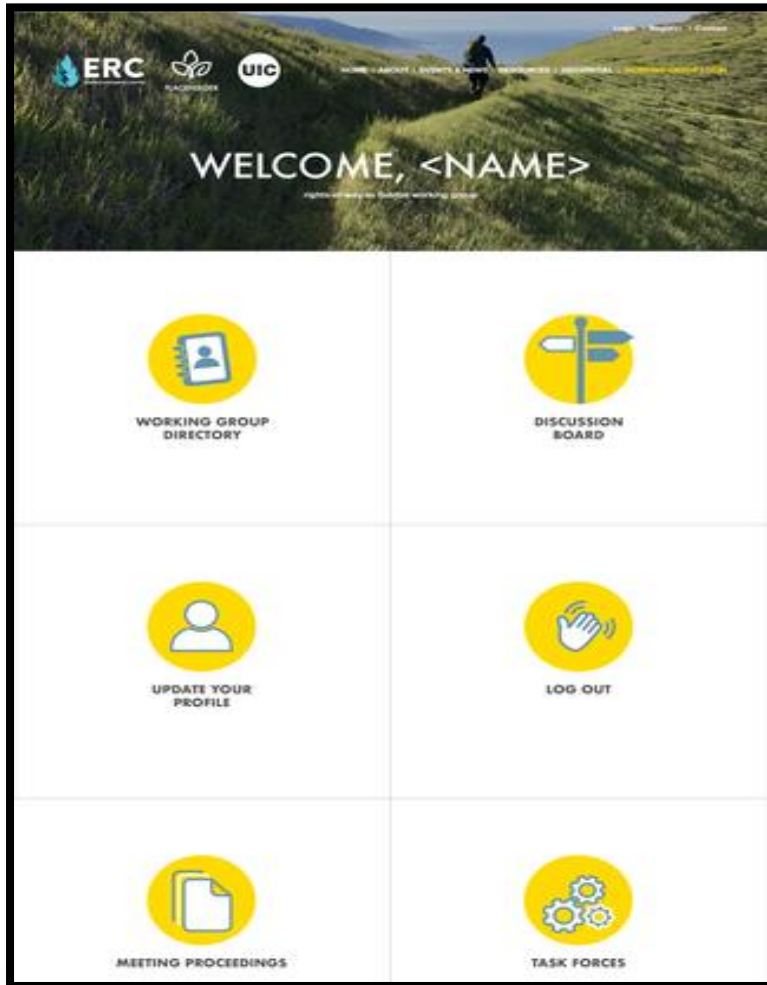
Login | Register | Contact

ERC

PLACEWORKS

UIC

HOME | ABOUT | EVENTS & NEWS | RESOURCES | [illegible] | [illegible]

WELCOME, <NAME>

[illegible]

WORKING GROUP DIRECTORY

DISCUSSION BOARD

UPDATE YOUR PROFILE

LOG OUT

MEETING PROCEEDINGS

TASK FORCES